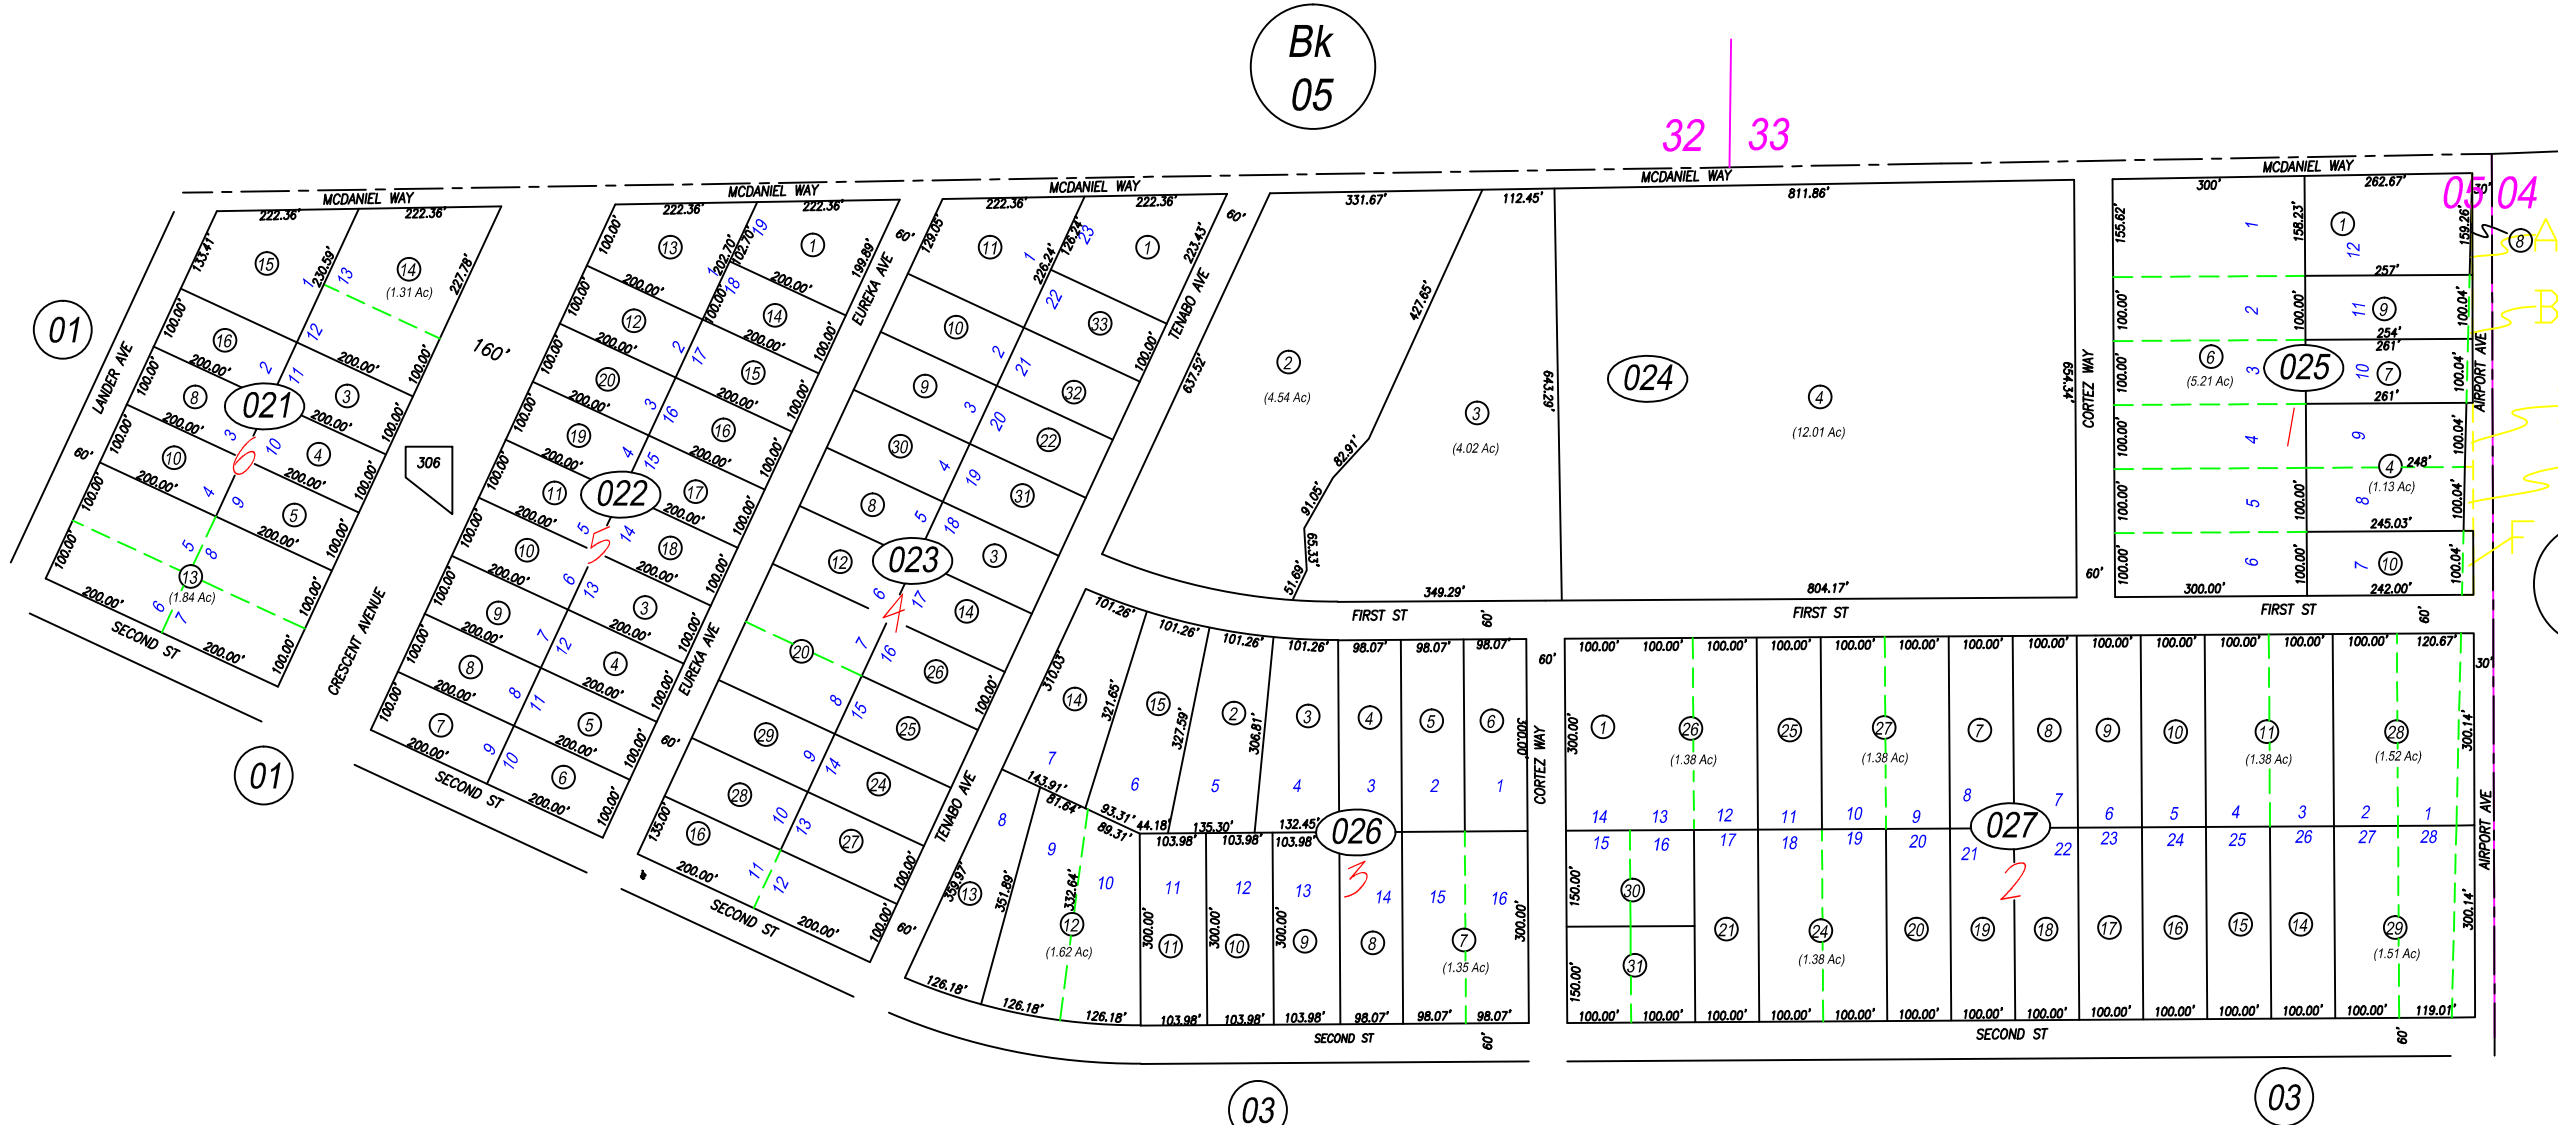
Bk 05

32 33

MCDANIEL WAY
MCDANIEL WAY
MCDANIEL WAY
MCDANIEL WAY
MCDANIEL WAY

05 04

01
LANDER AVE
60'
021
6
(1.31 Ac)
(1.84 Ac)
160'
306
SECOND ST
CRESCENT AVENUE
01

022
5
EUREKA AVE
SECOND ST

023
4
TENABO AVE
SECOND ST

024
(4.54 Ac)
(4.02 Ac)
(12.01 Ac)
331.67'
112.45'
811.86'
427.65'
643.29'
654.34'
82.91'
91.05'
65.33'
51.69'
349.29'
804.17'
FIRST ST
FIRST ST
CORTEZ WAY

025
(5.21 Ac)
(1.13 Ac)
300'
262.67'
155.62'
158.23'
159.26'
257'
254'
261'
261'
248'
245.03'
300.00'
242.00'
FIRST ST
AIRPORT AVE
A
B
F

026
3
(1.62 Ac)
(1.35 Ac)
SECOND ST
CORTEZ WAY
03

027
2
(1.38 Ac)
(1.38 Ac)
(1.38 Ac)
(1.52 Ac)
(1.38 Ac)
(1.51 Ac)
SECOND ST
AIRPORT AVE
03